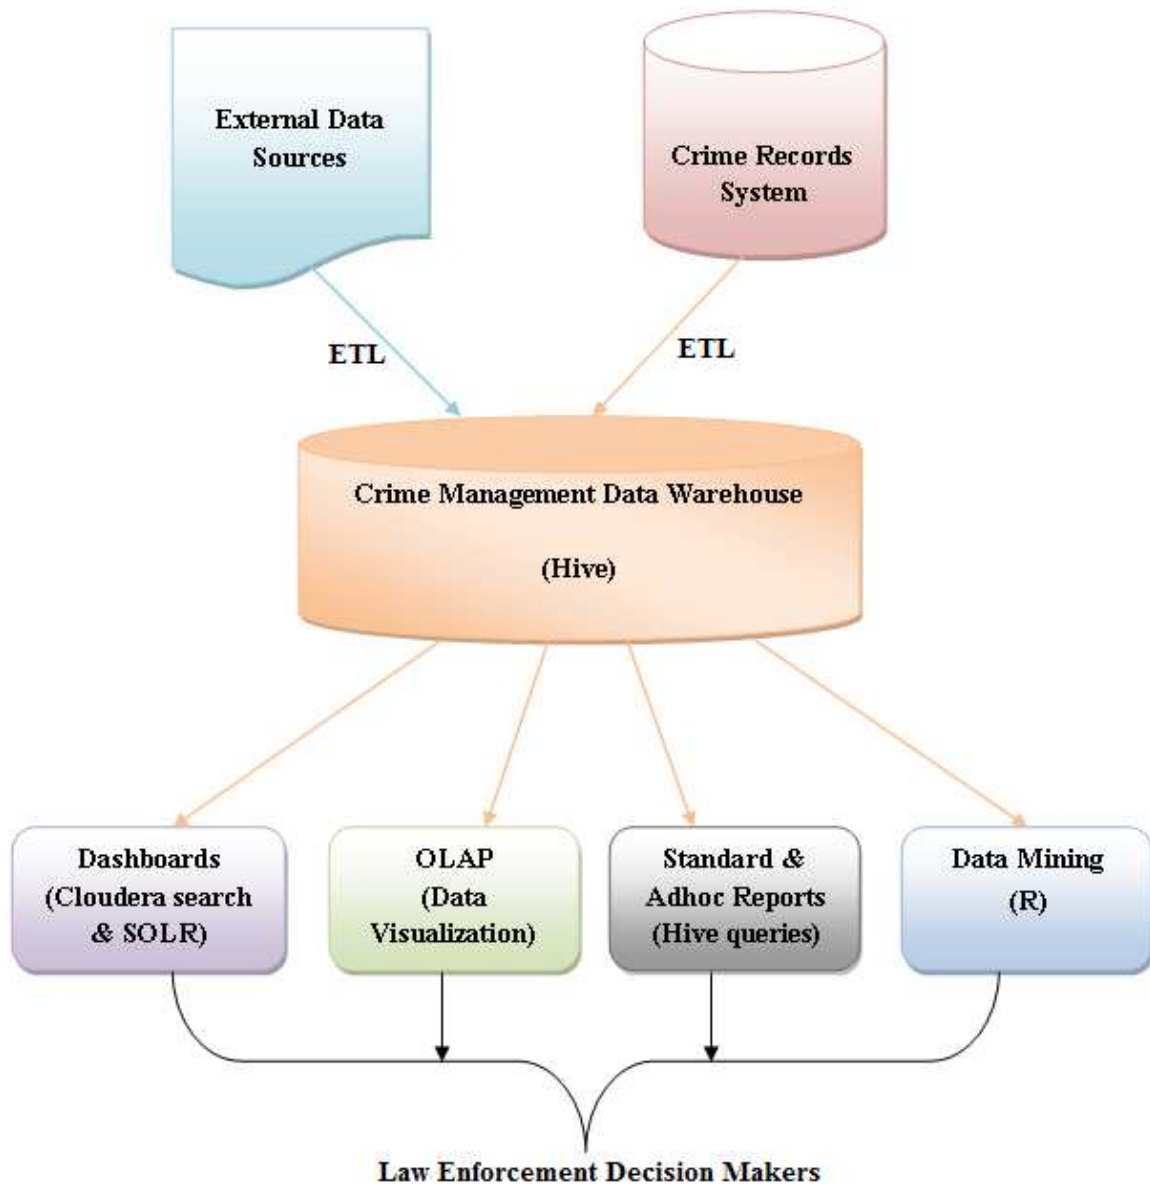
External Data Sources

Crime Records System

ETL

ETL

Crime Management Data Warehouse

(Hive)

Dashboards (Cloudera search & SOLR)

OLAP (Data Visualization)

Standard & Adhoc Reports (Hive queries)

Data Mining (R)

Law Enforcement Decision Makers